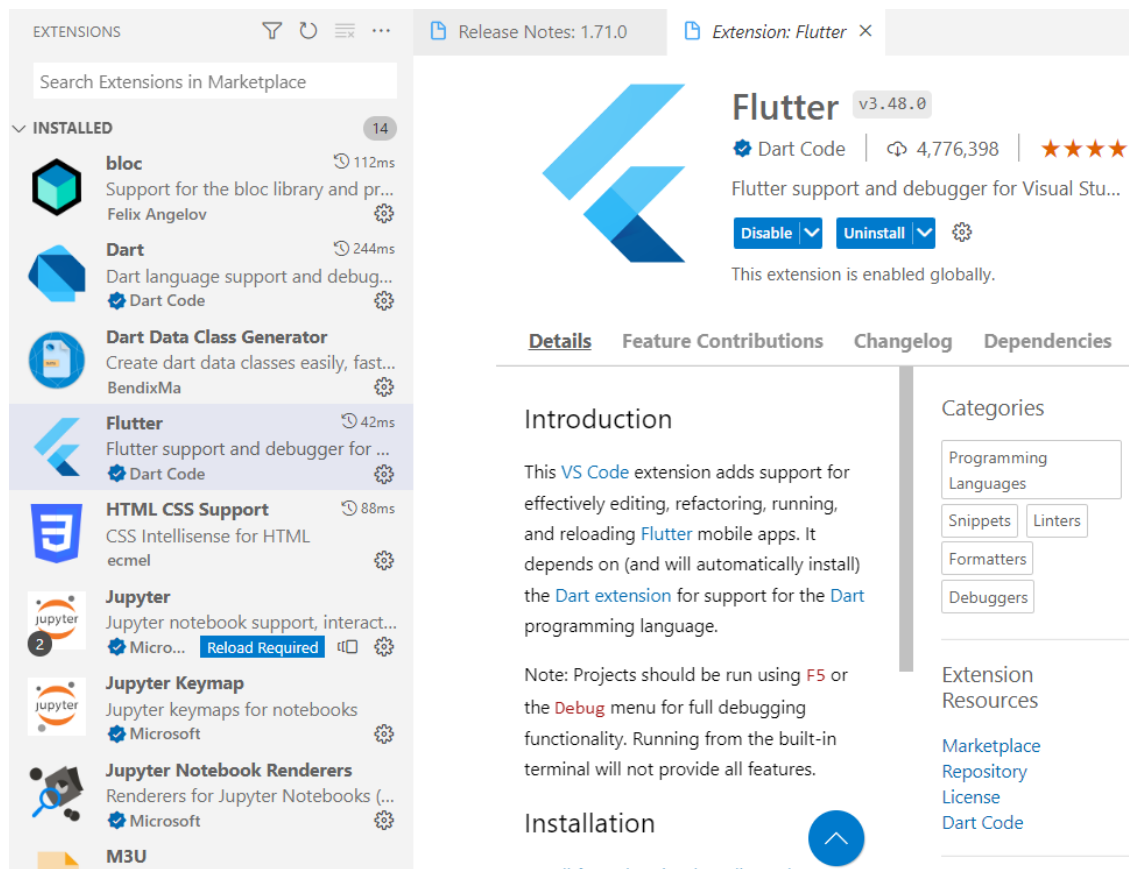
EXTENSIONS

Search Extensions in Marketplace

INSTALLED 14

bloc 112ms
Support for the bloc library and pr...
Felix Angelov

Dart 244ms
Dart language support and debug...
Dart Code

Dart Data Class Generator
Create dart data classes easily, fast...
BendixMa

Flutter 42ms
Flutter support and debugger for ...
Dart Code

HTML CSS Support 88ms
CSS Intellisense for HTML
ecmel

Jupyter
Jupyter notebook support, interact...
2 Micro... Reload Required

Jupyter Keymap
Jupyter keymaps for notebooks
Microsoft

Jupyter Notebook Renderers
Renderers for Jupyter Notebooks (...
Microsoft

M3U

Release Notes: 1.71.0 | Extension: Flutter ×

Flutter v3.48.0
Dart Code | 4,776,398 | ★★★★
Flutter support and debugger for Visual Stu...
Disable | Uninstall
This extension is enabled globally.

Details | Feature Contributions | Changelog | Dependencies

Introduction

This VS Code extension adds support for effectively editing, refactoring, running, and reloading Flutter mobile apps. It depends on (and will automatically install) the Dart extension for support for the Dart programming language.

Note: Projects should be run using F5 or the Debug menu for full debugging functionality. Running from the built-in terminal will not provide all features.

Installation

Categories
Programming Languages
Snippets
Linters
Formatters
Debuggers

Extension Resources
Marketplace
Repository
License
Dart Code